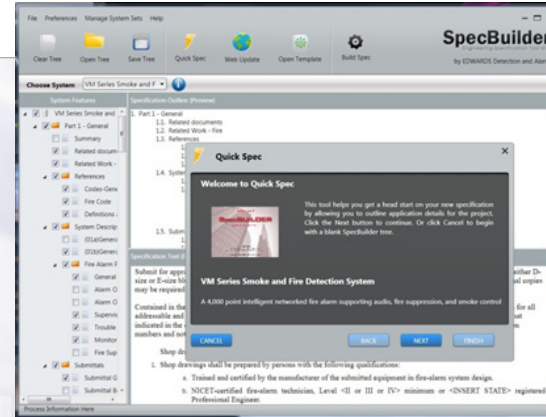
File References Manage System Sets Help

Clear Tree Open Tree Save Tree Quick Spec Web Update Open Template Build Spec

SpecBuilder

by EDWARDS Detection and Alar

Choose System VM Series Smoke and F

System Features

VM Series Smoke and

Part 1 - General

Summary

Related docum

Related Work -

References

Codes-Gene

Fire Code

Definitions

System Descrip

(01a)Generi

(01b)Generi

Fire Alarm F

General

Alarm O

Alarm O

Supervis

Trouble

Monitor

Fire Sup

Submittals

Submittal G

Submittal B

Process Information Here

Specification Outline (Preview)

1. Part 1 - General
1.1. Related documents
1.2. Related Work - Fire
1.3. References

1.4. Syst

1.5. Subm

Specification Text (I

Submit for appr
size or E-size bl
may be required

Contained in the
addressable and
indicated in the
numbers and not

Shop dr

1. Shop drawings shall be prepared by persons with the following qualifications:

a. Trained and certified by the manufacturer of the submitted equipment in fire-alarm system design.

b. NICET-certified fire-alarm technician, Level <II or III or IV> minimum or <INSERT STATE> registered Professional Engineer.

either D-
ual copies

for all
at

Quick Spec

Welcome to Quick Spec

SpecBUILDER

This tool helps you get a head start on your new specification by allowing you to outline application details for the project. Click the Next button to continue. Or click Cancel to begin with a blank SpecBuilder tree.

VM Series Smoke and Fire Detection System

A 4,000 point intelligent networked fire alarm supporting audio, fire suppression, and smoke control

CANCEL BACK NEXT FINISH